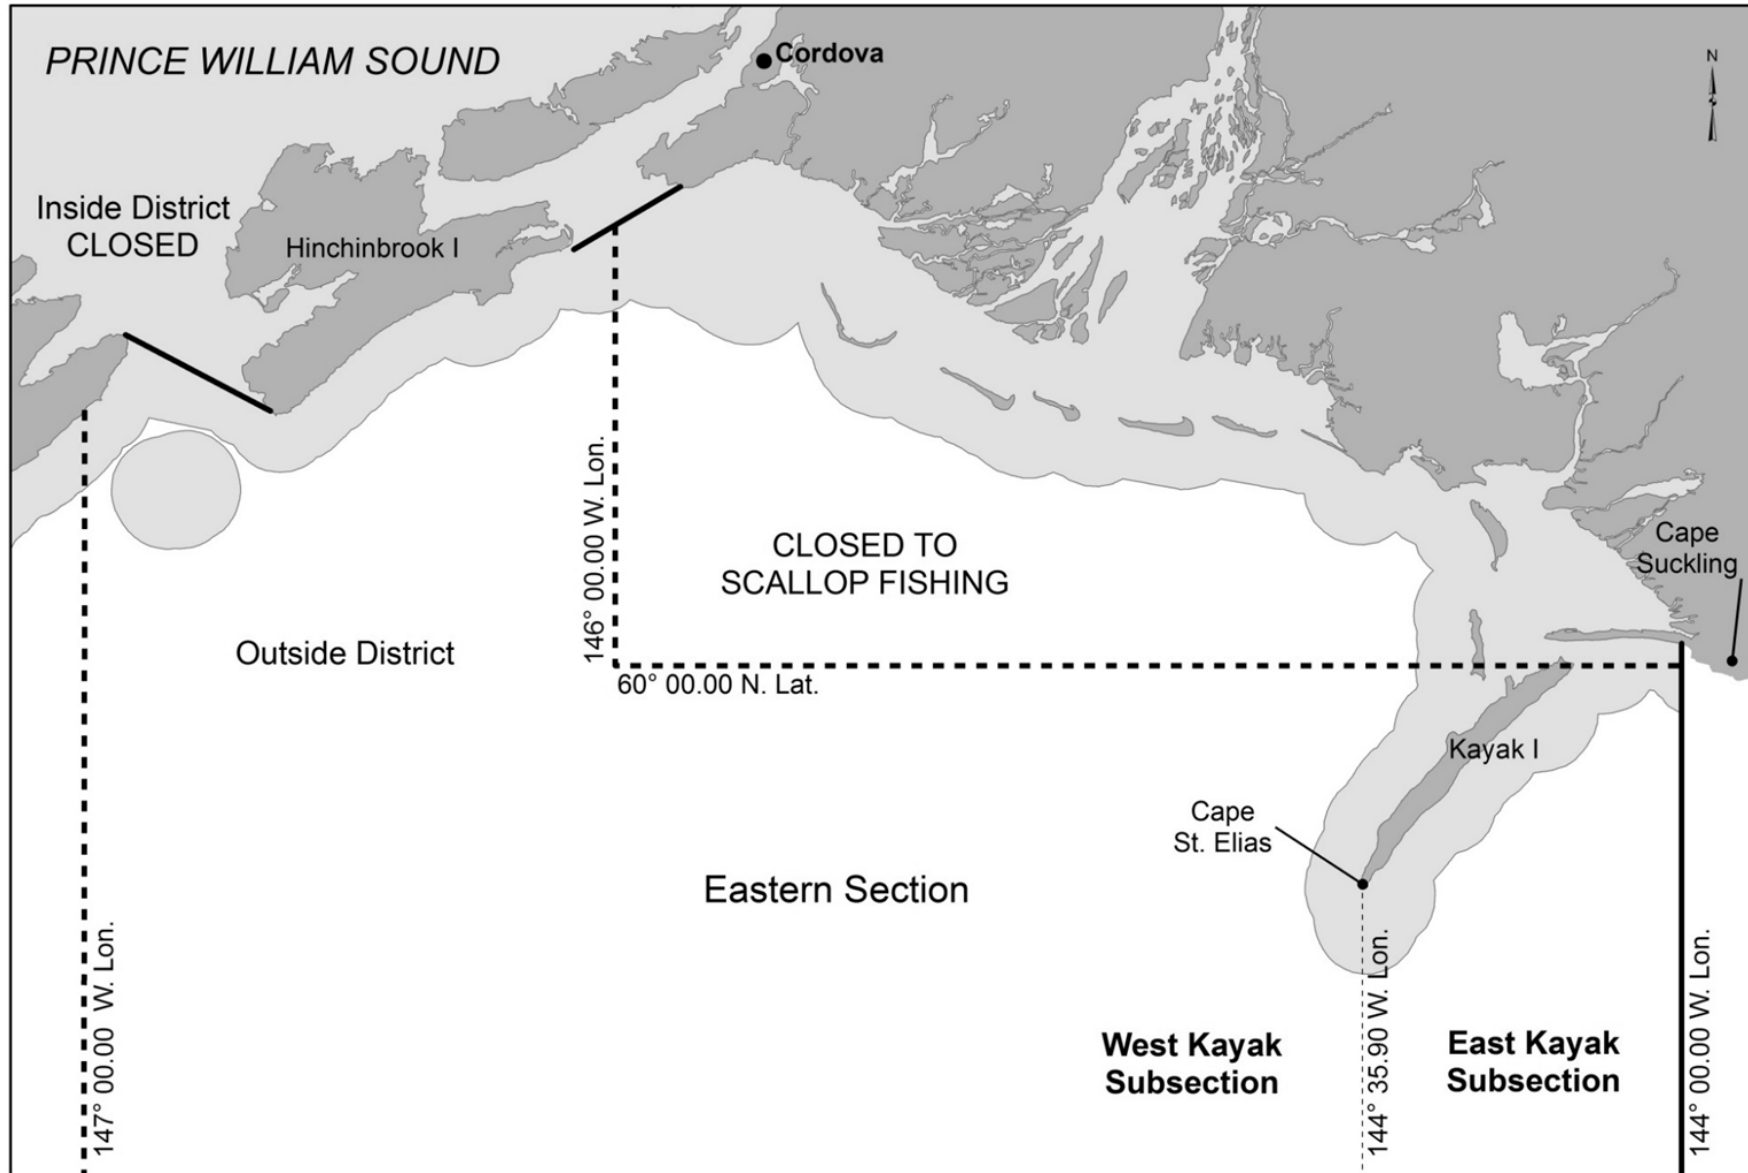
PRINCE WILLIAM SOUND

Cordova

N

Inside District CLOSED

Hinchinbrook I

146° 00.00 W. Lon.

CLOSED TO SCALLOP FISHING

Cape Suckling

Outside District

60° 00.00 N. Lat.

Kayak I

Cape St. Elias

Eastern Section

147° 00.00 W. Lon.

144° 35.90 W. Lon.

West Kayak Subsection

East Kayak Subsection

144° 00.00 W. Lon.